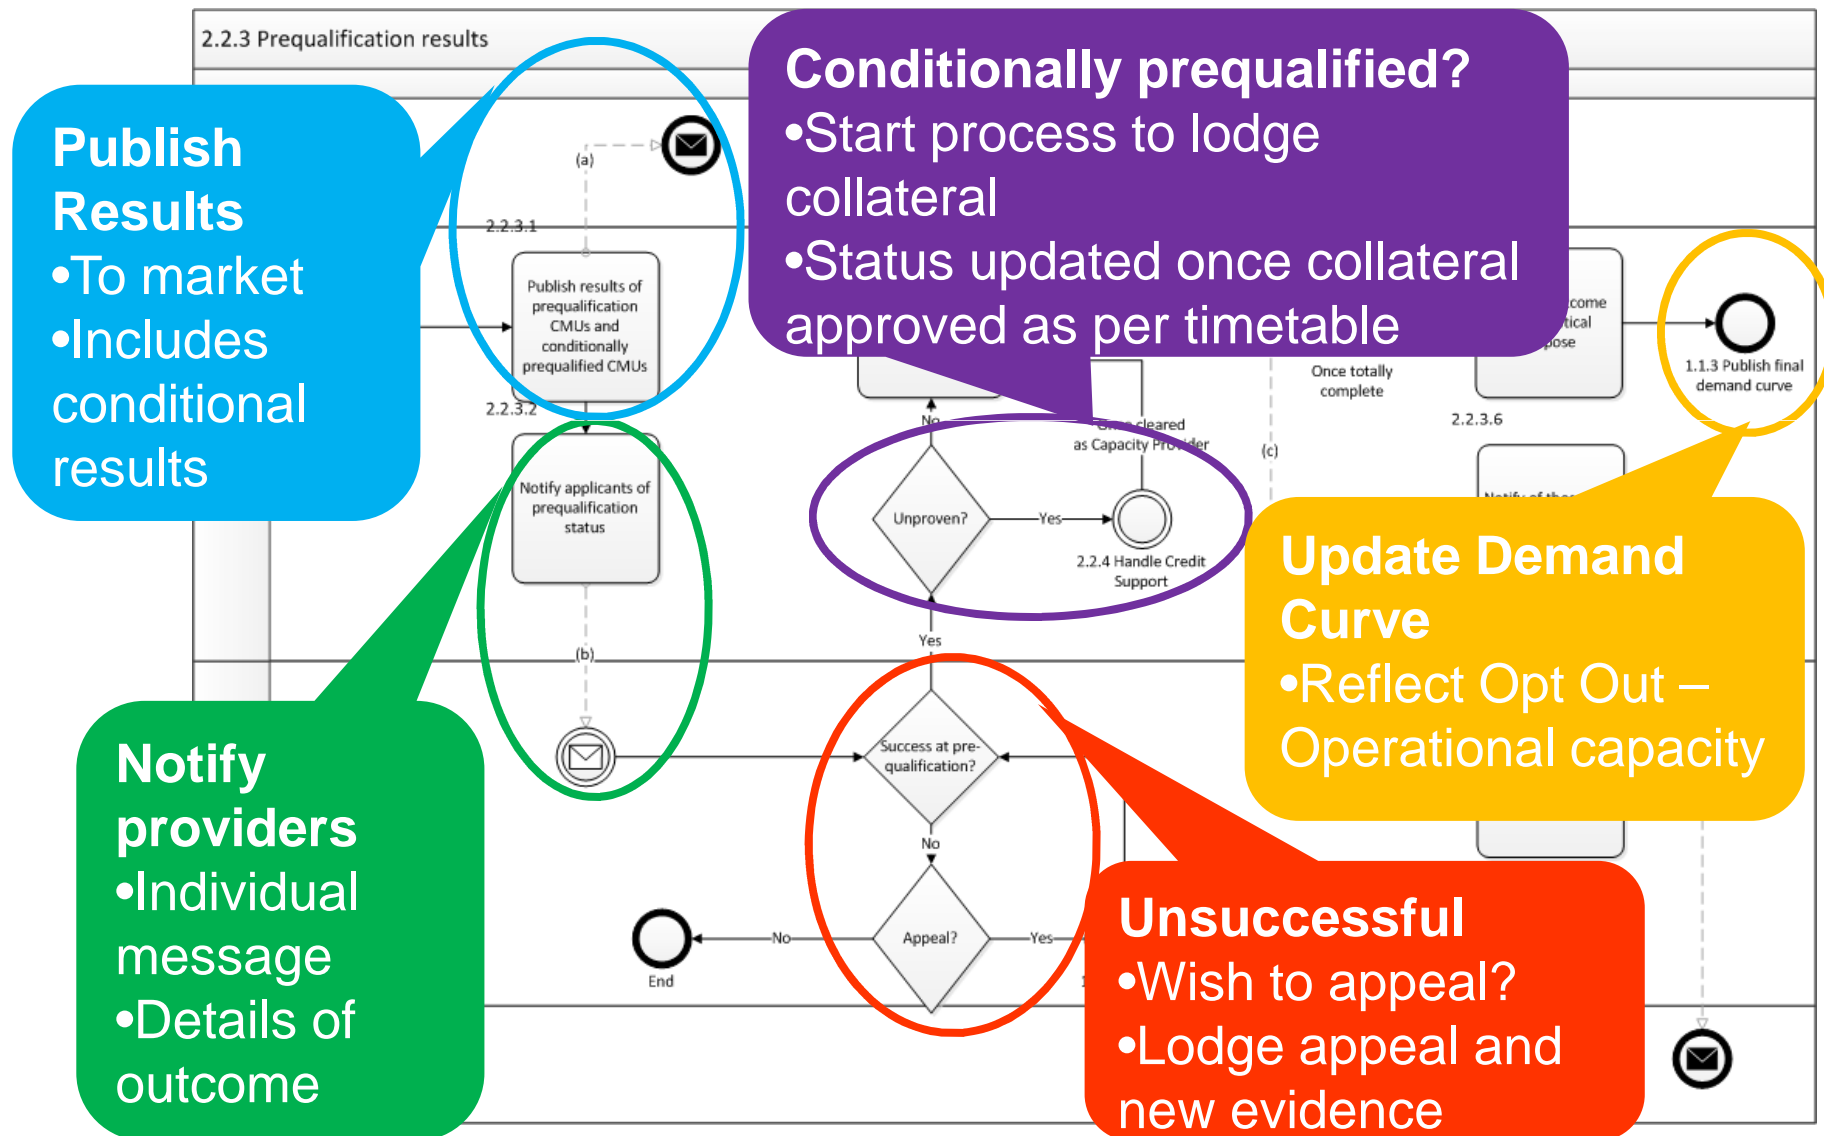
2.2.3 Prequalification results

Publish Results
•To market
•Includes conditional results

Conditionally prequalified?
•Start process to lodge collateral
•Status updated once collateral approved as per timetable

(a)

2.2.3.1

Publish results of prequalification CMUs and conditionally prequalified CMUs

2.2.3.2

Notify applicants of prequalification status

(b)

No

Unproven?

Yes

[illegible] cleared as Capacity Provider

2.2.4 Handle Credit Support

Once totally complete

(c)

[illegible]come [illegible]tical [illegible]pose

2.2.3.6

1.1.3 Publish final demand curve

Update Demand Curve
•Reflect Opt Out – Operational capacity

Yes

Success at pre-qualification?

No

Appeal?

No

Yes

End

Notify providers
•Individual message
•Details of outcome

Unsuccessful
•Wish to appeal?
•Lodge appeal and new evidence